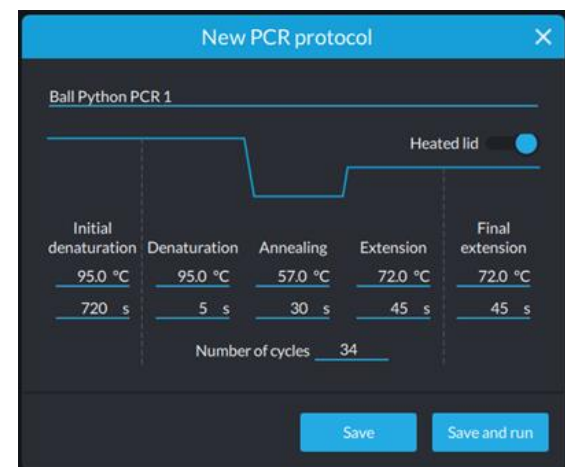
New PCR protocol ×

Ball Python PCR 1

Heated lid

| Initial denaturation | Denaturation | Annealing | Extension | Final extension |
|---|---|---|---|---|
| 95.0 °C | 95.0 °C | 57.0 °C | 72.0 °C | 72.0 °C |
| 720 s | 5 s | 30 s | 45 s | 45 s |

Number of cycles 34

Save

Save and run